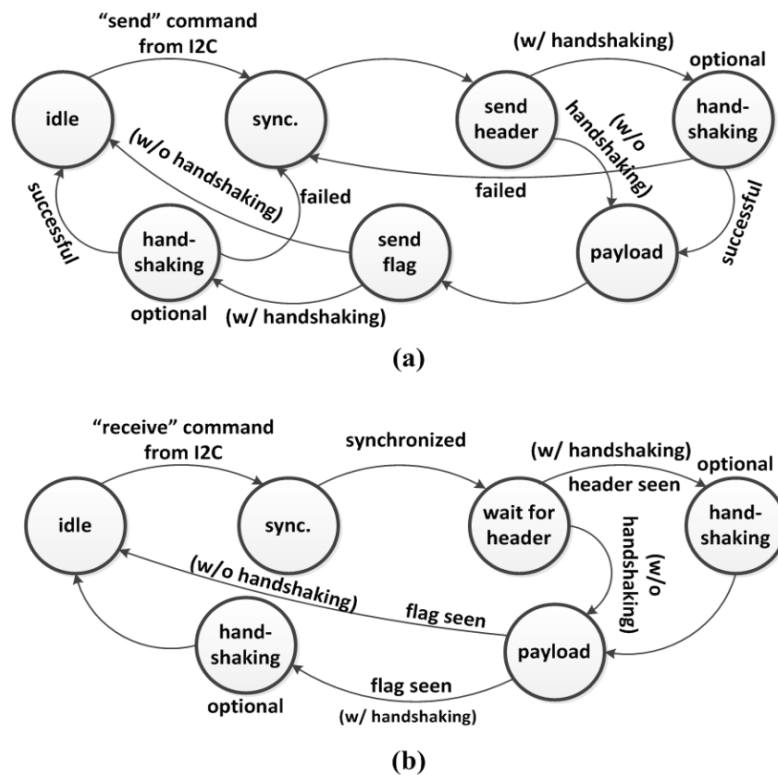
"send" command from I2C

(w/ handshaking)

optional

idle

sync.

send header

hand-shaking

(w/o handshaking)

(w/o handshaking)

failed

failed

successful

successful

hand-shaking

send flag

payload

optional

(w/ handshaking)

(a)

"receive" command from I2C

synchronized

(w/ handshaking)

optional

header seen

idle

sync.

wait for header

hand-shaking

(w/o handshaking)

(w/o handshaking)

flag seen

hand-shaking

payload

flag seen

optional

(w/ handshaking)

(b)